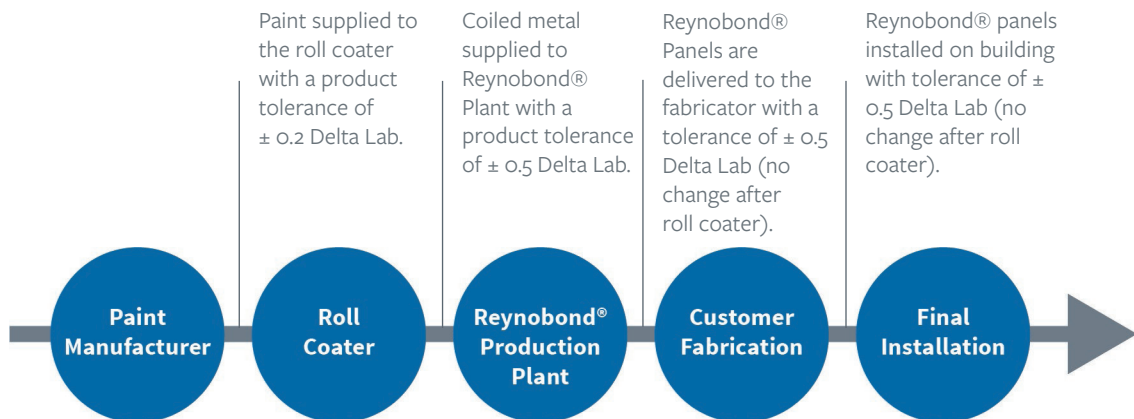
Paint supplied to the roll coater with a product tolerance of ± 0.2 Delta Lab.

Coiled metal supplied to Reynobond® Plant with a product tolerance of ± 0.5 Delta Lab.

Reynobond® Panels are delivered to the fabricator with a tolerance of ± 0.5 Delta Lab (no change after roll coater).

Reynobond® panels installed on building with tolerance of ± 0.5 Delta Lab (no change after roll coater).

Paint Manufacturer

Roll Coater

Reynobond® Production Plant

Customer Fabrication

Final Installation